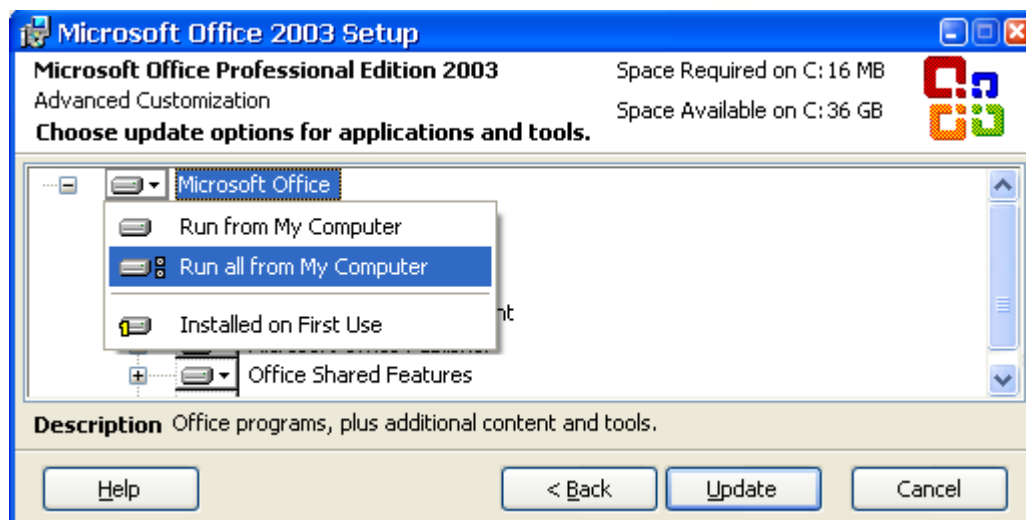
Microsoft Office 2003 Setup

Microsoft Office Professional Edition 2003
Advanced Customization
Choose update options for applications and tools.

Space Required on C: 16 MB
Space Available on C: 36 GB

Microsoft Office
Run from My Computer
Run all from My Computer
Installed on First Use
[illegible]nt
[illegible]
Office Shared Features

Description Office programs, plus additional content and tools.

Help
< Back
Update
Cancel